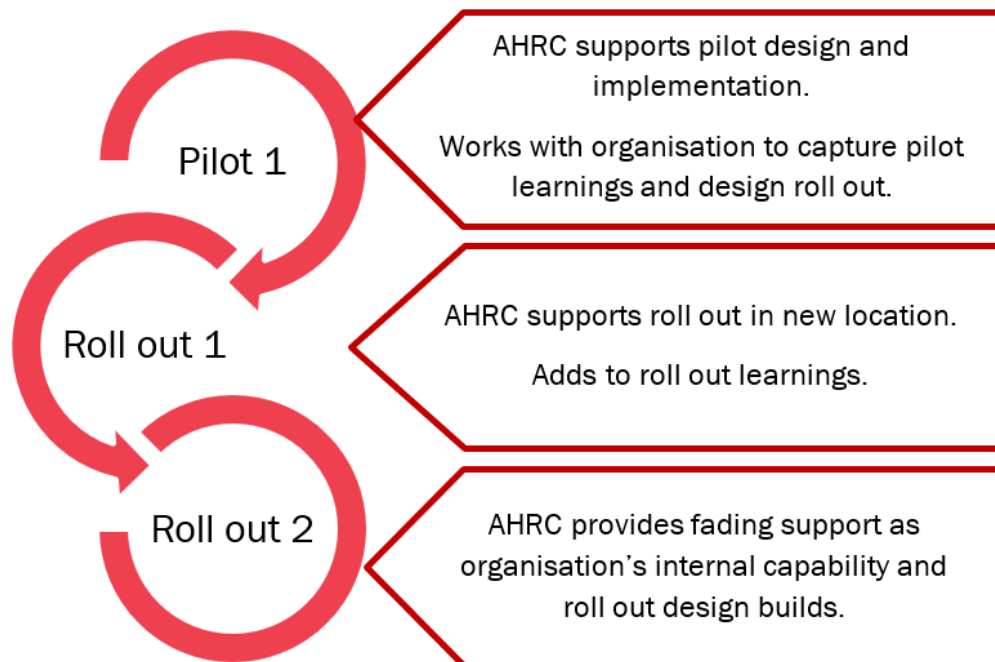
Pilot 1

AHRC supports pilot design and implementation.

Works with organisation to capture pilot learnings and design roll out.

Roll out 1

AHRC supports roll out in new location.

Adds to roll out learnings.

Roll out 2

AHRC provides fading support as organisation’s internal capability and roll out design builds.